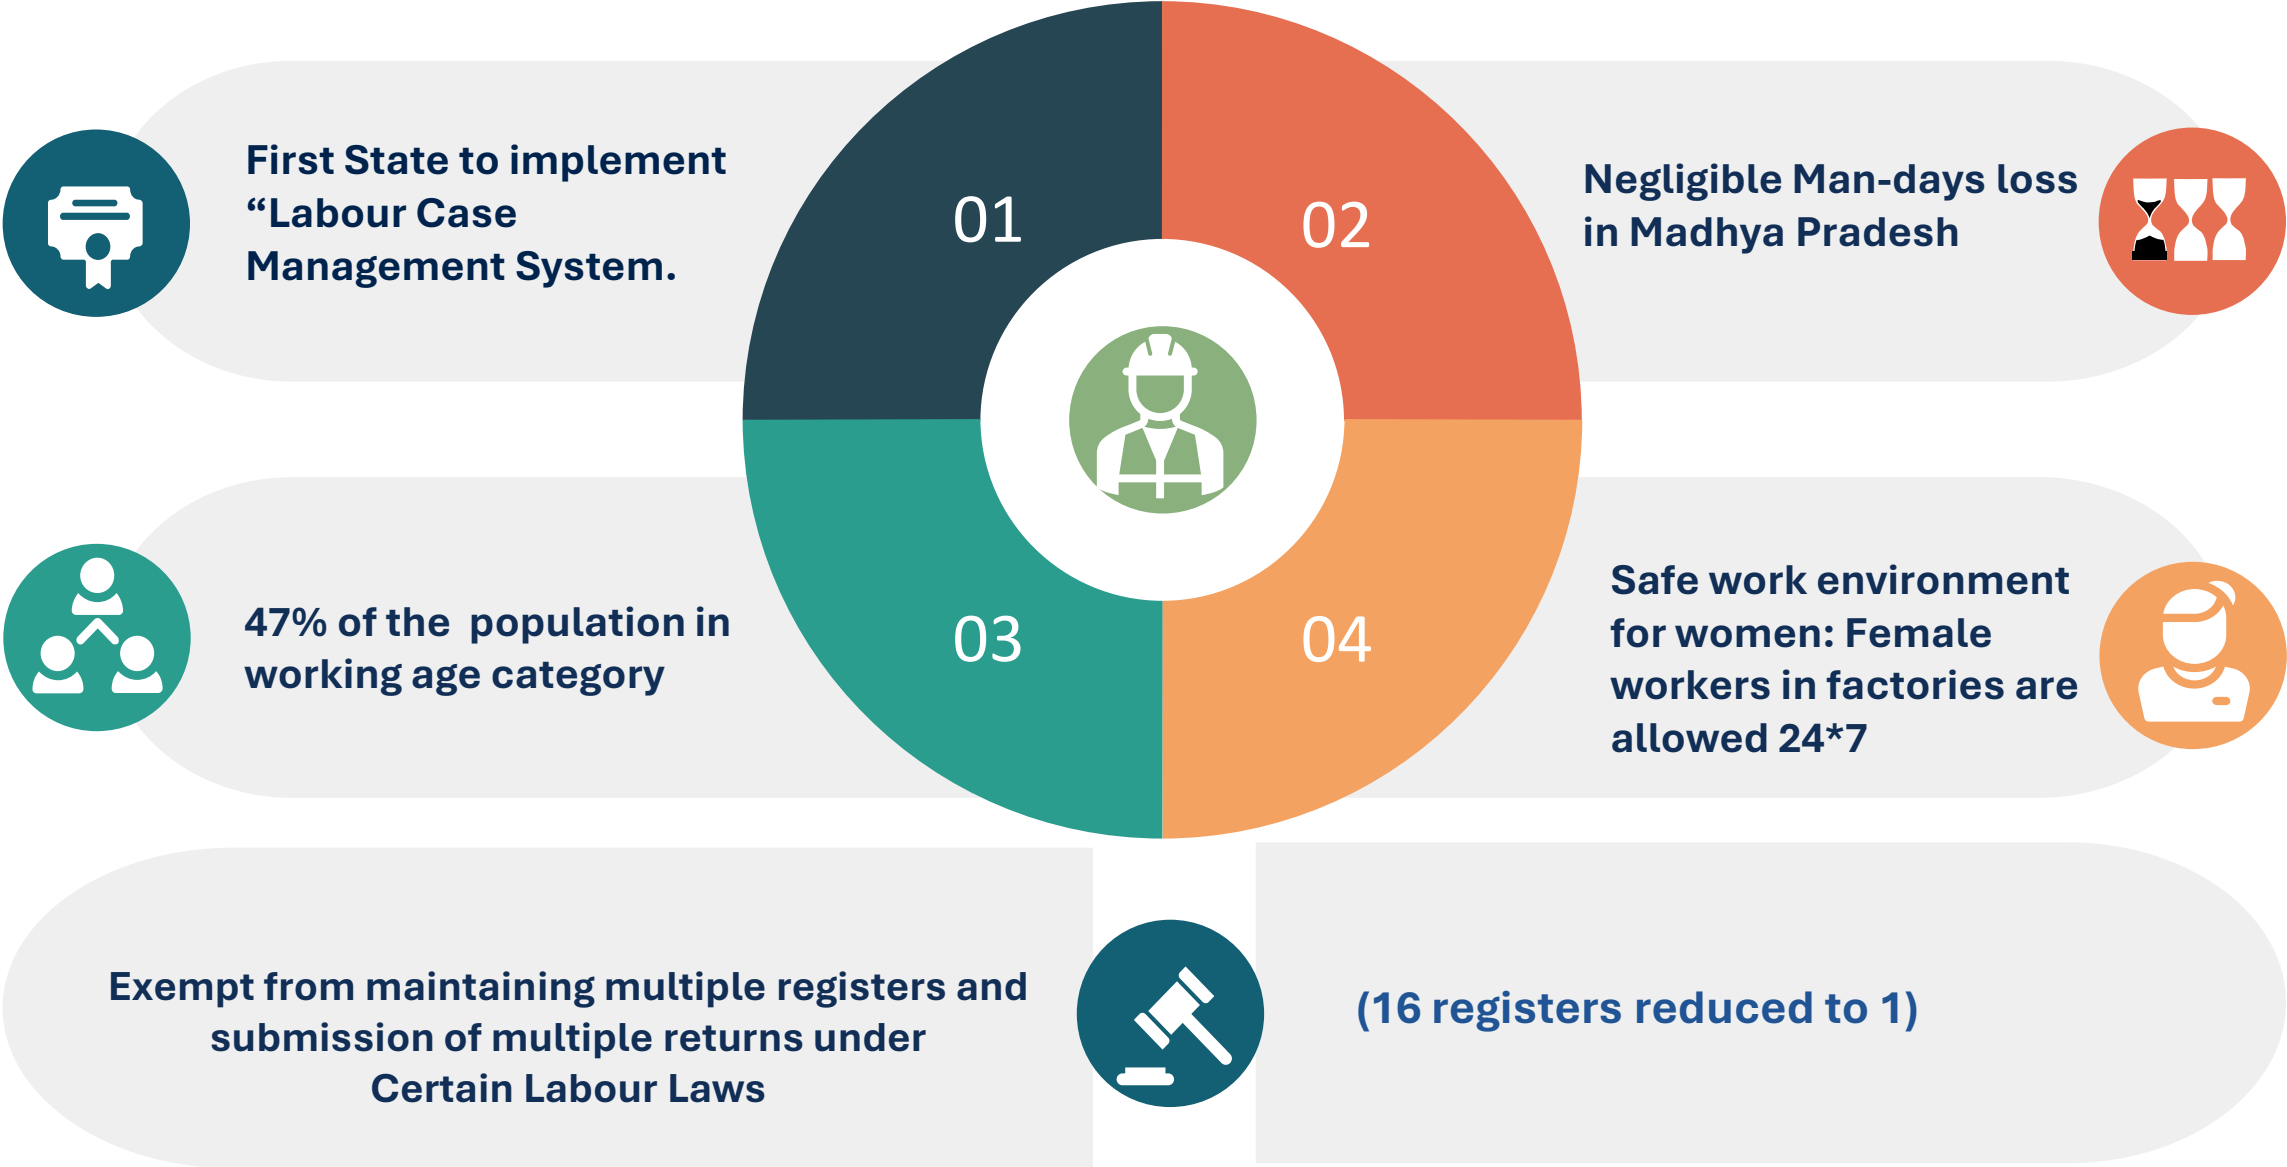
First State to implement “Labour Case Management System.

01

02

Negligible Man-days loss in Madhya Pradesh

47% of the population in working age category

03

04

Safe work environment for women: Female workers in factories are allowed 24*7

Exempt from maintaining multiple registers and submission of multiple returns under Certain Labour Laws

(16 registers reduced to 1)